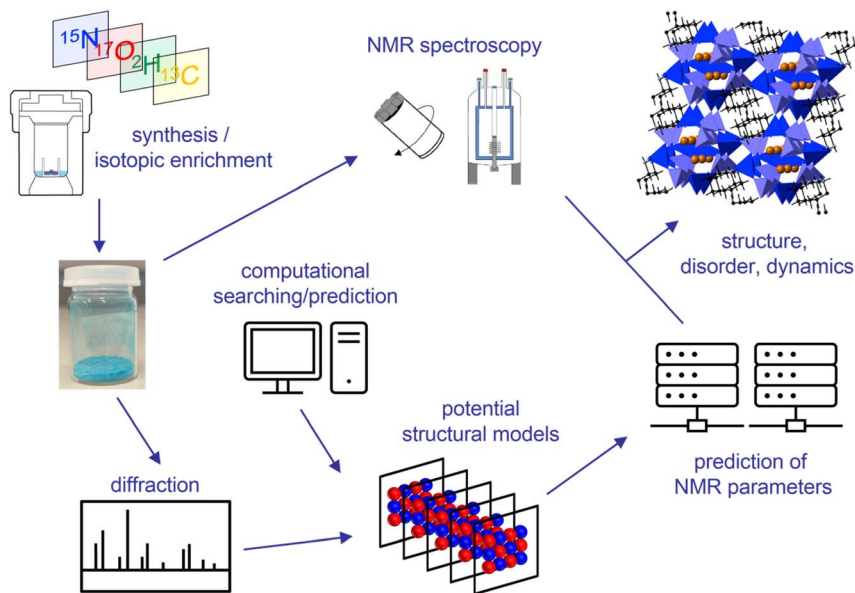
$^{15}N$ $^{17}O$ $^{2}H$ $^{13}C$

synthesis / isotopic enrichment

NMR spectroscopy

structure, disorder, dynamics

computational searching/prediction

potential structural models

prediction of NMR parameters

diffraction